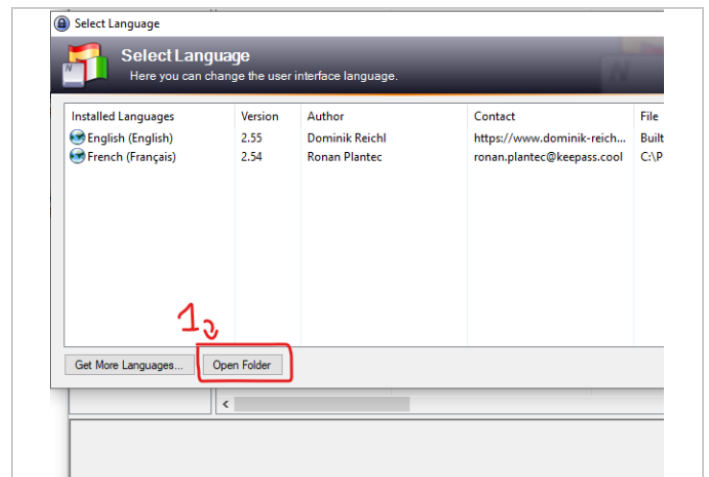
Select Language

Select Language
Here you can change the user interface language.

| Installed Languages | Version | Author | Contact | File |
|---|---|---|---|---|
| English (English) | 2.55 | Dominik Reichl | https://www.dominik-reich... | Built |
| French (Français) | 2.54 | Ronan Plantec | ronan.plantec@keepass.cool | C:\P |

1

Get More Languages... Open Folder